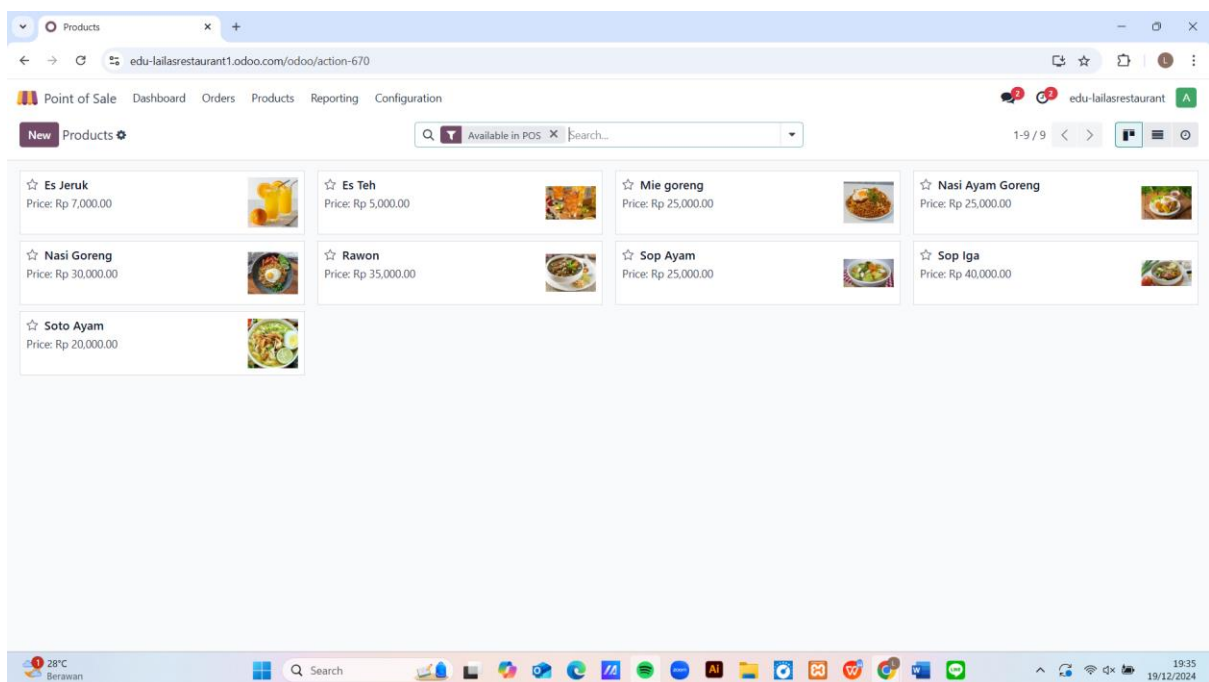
Products
edu-lailasrestaurant1.odoo.com/odoo/action-670

Point of Sale Dashboard Orders Products Reporting Configuration
2 2 edu-lailasrestaurant A

New Products
Available in POS × Search...
1-9 / 9

☆ Es Jeruk
Price: Rp 7,000.00

☆ Es Teh
Price: Rp 5,000.00

☆ Mie goreng
Price: Rp 25,000.00

☆ Nasi Ayam Goreng
Price: Rp 25,000.00

☆ Nasi Goreng
Price: Rp 30,000.00

☆ Rawon
Price: Rp 35,000.00

☆ Sop Ayam
Price: Rp 25,000.00

☆ Sop Iga
Price: Rp 40,000.00

☆ Soto Ayam
Price: Rp 20,000.00

28°C
Berawan
Search
19:35
19/12/2024